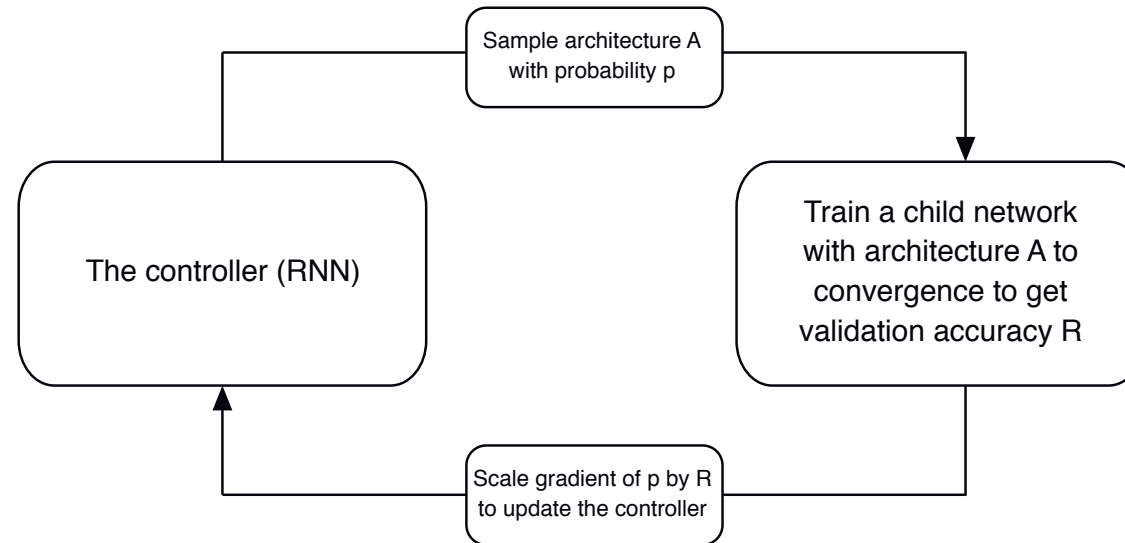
Sample architecture A with probability p

The controller (RNN)

Train a child network with architecture A to convergence to get validation accuracy R

Scale gradient of p by R to update the controller